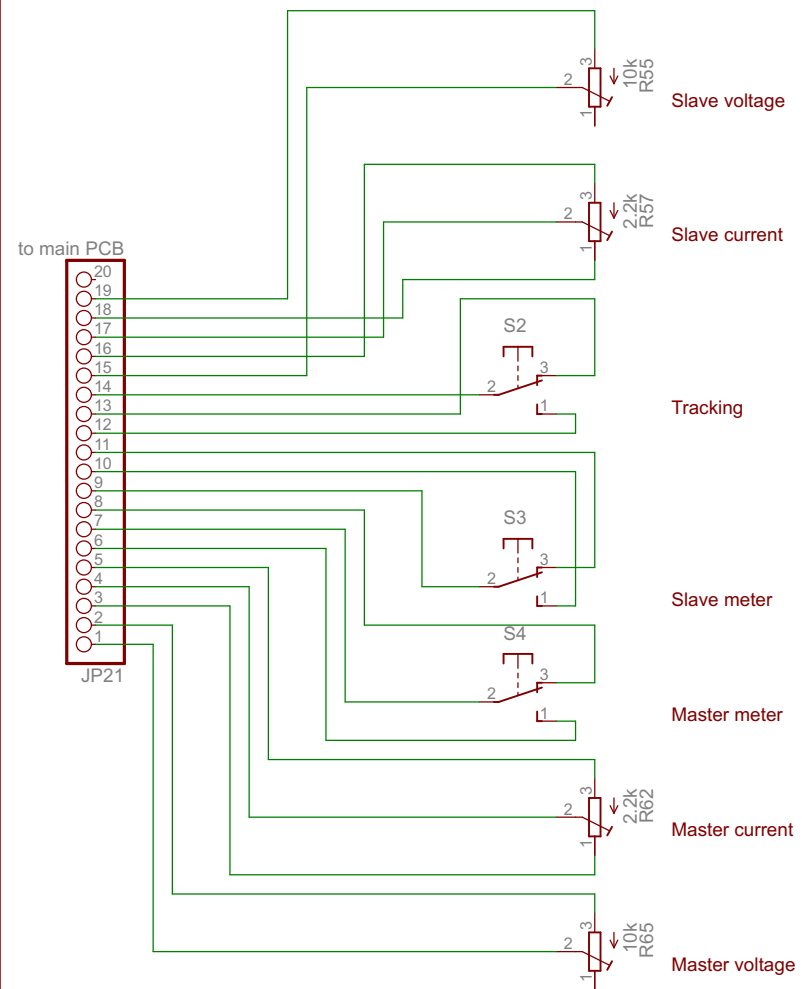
to main PCB
20
19
18
17
16
15
14
13
12
11
10
9
8
7
6
5
4
3
2
1
JP21

3
2
1
10k
R55
Slave voltage

3
2
1
2.2k
R57
Slave current

S2
2
3
1
Tracking

S3
2
3
1
Slave meter

S4
2
3
1
Master meter

3
2
1
2.2k
R62
Master current

3
2
1
10k
R65
Master voltage